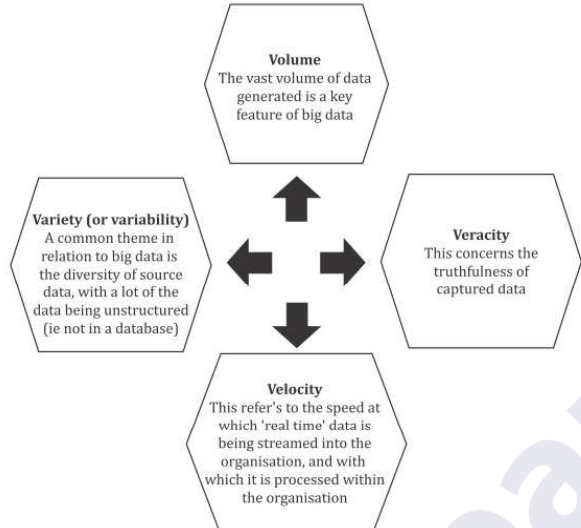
Volume
The vast volume of data generated is a key feature of big data

Variety (or variability)
A common theme in relation to big data is the diversity of source data, with a lot of the data being unstructured (ie not in a database)

Veracity
This concerns the truthfulness of captured data

Velocity
This refer's to the speed at which 'real time' data is being streamed into the organisation, and with which it is processed within the organisation